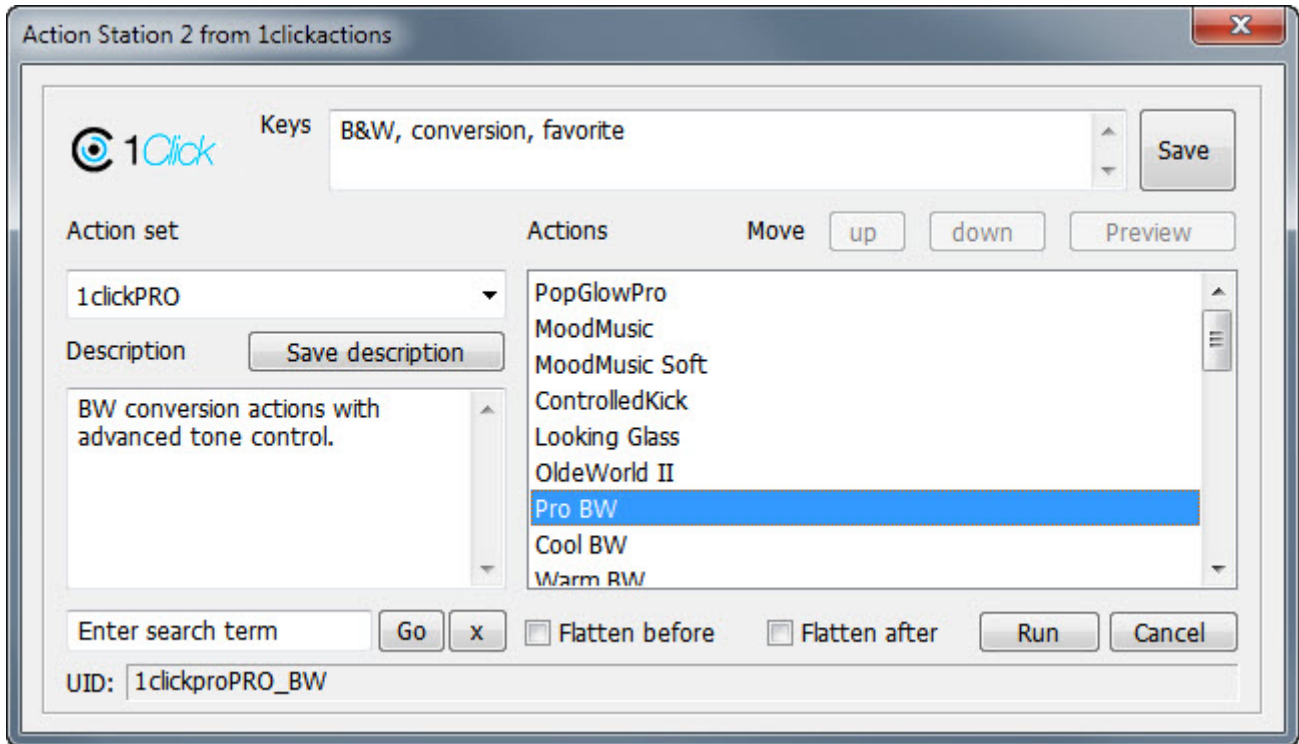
Action Station 2 from 1clickactions

X

1Click

Keys

B&W, conversion, favorite

Save

Action set

Actions

Move

up

down

Preview

1clickPRO

PopGlowPro
MoodMusic
MoodMusic Soft
ControlledKick
Looking Glass
OldeWorld II
Pro BW
Cool BW
Warm BW

Description

Save description

BW conversion actions with advanced tone control.

Enter search term

Go

x

Flatten before

Flatten after

Run

Cancel

UID: 1clickproPRO_BW